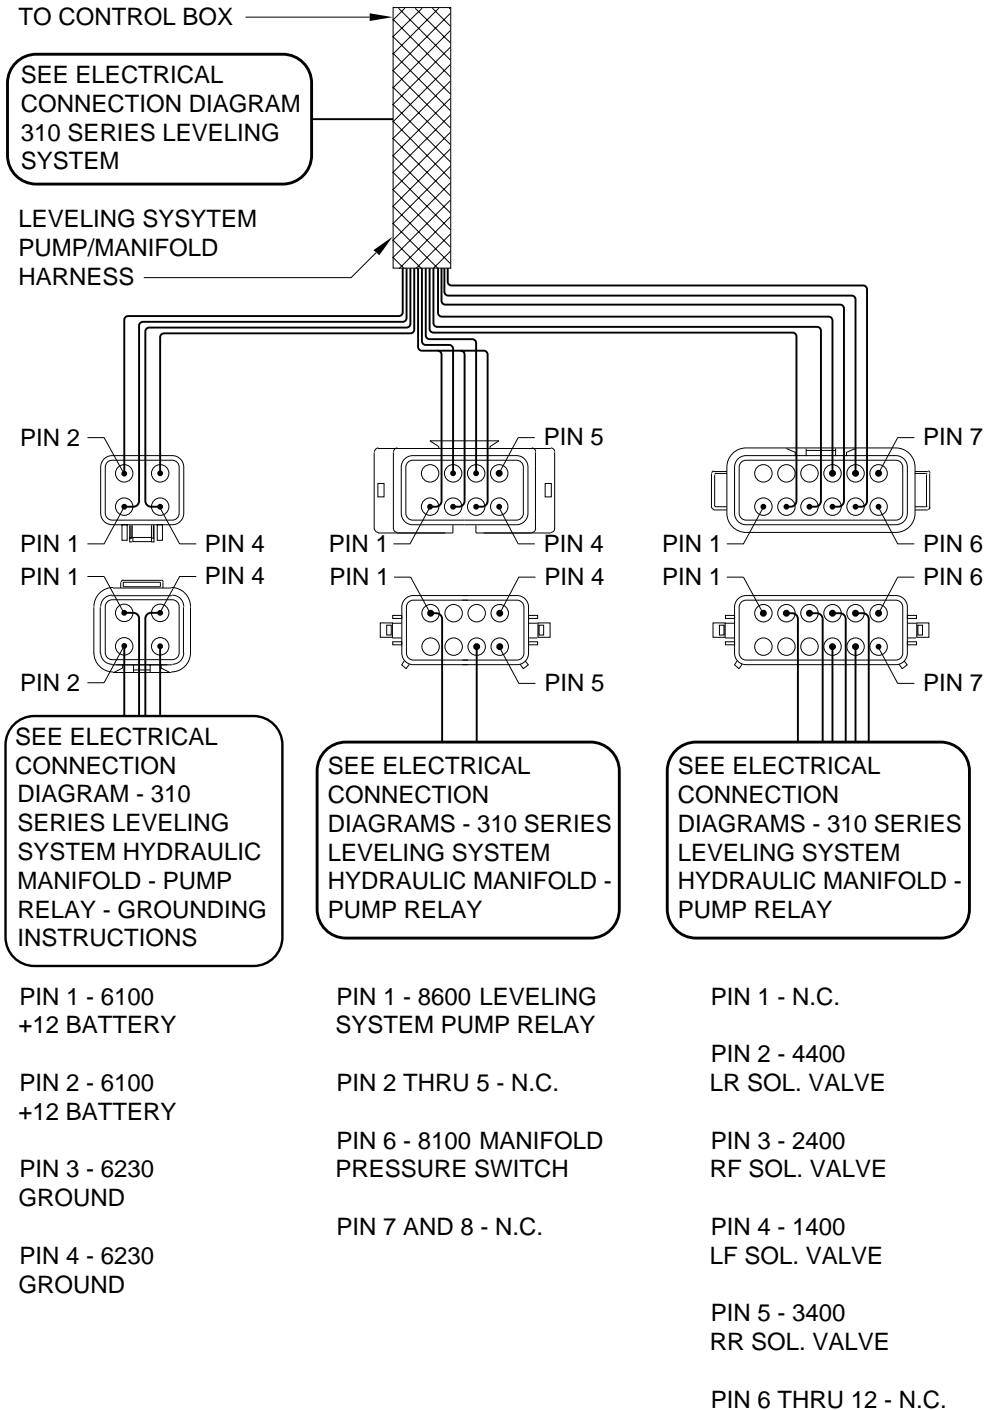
TO CONTROL BOX

SEE ELECTRICAL CONNECTION DIAGRAM 310 SERIES LEVELING SYSTEM

LEVELING SYSYTEM PUMP/MANIFOLD HARNESS

PIN 2
PIN 1
PIN 4

PIN 5
PIN 1
PIN 4

PIN 7
PIN 1
PIN 6

PIN 1
PIN 4
PIN 2

PIN 1
PIN 4
PIN 5

PIN 1
PIN 6
PIN 7

SEE ELECTRICAL CONNECTION DIAGRAM - 310 SERIES LEVELING SYSTEM HYDRAULIC MANIFOLD - PUMP RELAY - GROUNDING INSTRUCTIONS

SEE ELECTRICAL CONNECTION DIAGRAMS - 310 SERIES LEVELING SYSTEM HYDRAULIC MANIFOLD - PUMP RELAY

SEE ELECTRICAL CONNECTION DIAGRAMS - 310 SERIES LEVELING SYSTEM HYDRAULIC MANIFOLD - PUMP RELAY

PIN 1 - 6100 +12 BATTERY

PIN 2 - 6100 +12 BATTERY

PIN 3 - 6230 GROUND

PIN 4 - 6230 GROUND

PIN 1 - 8600 LEVELING SYSTEM PUMP RELAY

PIN 2 THRU 5 - N.C.

PIN 6 - 8100 MANIFOLD PRESSURE SWITCH

PIN 7 AND 8 - N.C.

PIN 1 - N.C.

PIN 2 - 4400 LR SOL. VALVE

PIN 3 - 2400 RF SOL. VALVE

PIN 4 - 1400 LF SOL. VALVE

PIN 5 - 3400 RR SOL. VALVE

PIN 6 THRU 12 - N.C.